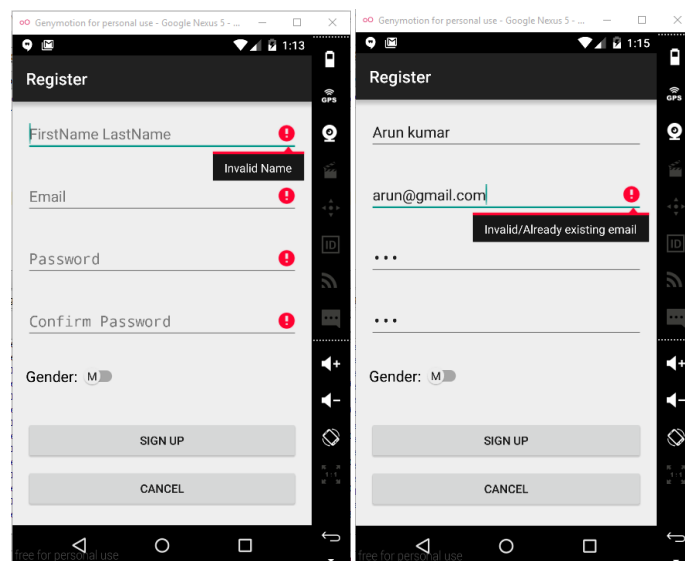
Genymotion for personal use - Google Nexus 5 - ...

1:13

Register

FirstName LastName

Invalid Name

Email

Password

Confirm Password

Gender: M

SIGN UP

CANCEL

GPS

ID

free for personal use

Genymotion for personal use - Google Nexus 5 - ...

1:15

Register

Arun kumar

arun@gmail.com

Invalid/Already existing email

•••

•••

Gender: M

SIGN UP

CANCEL

GPS

ID

free for personal use